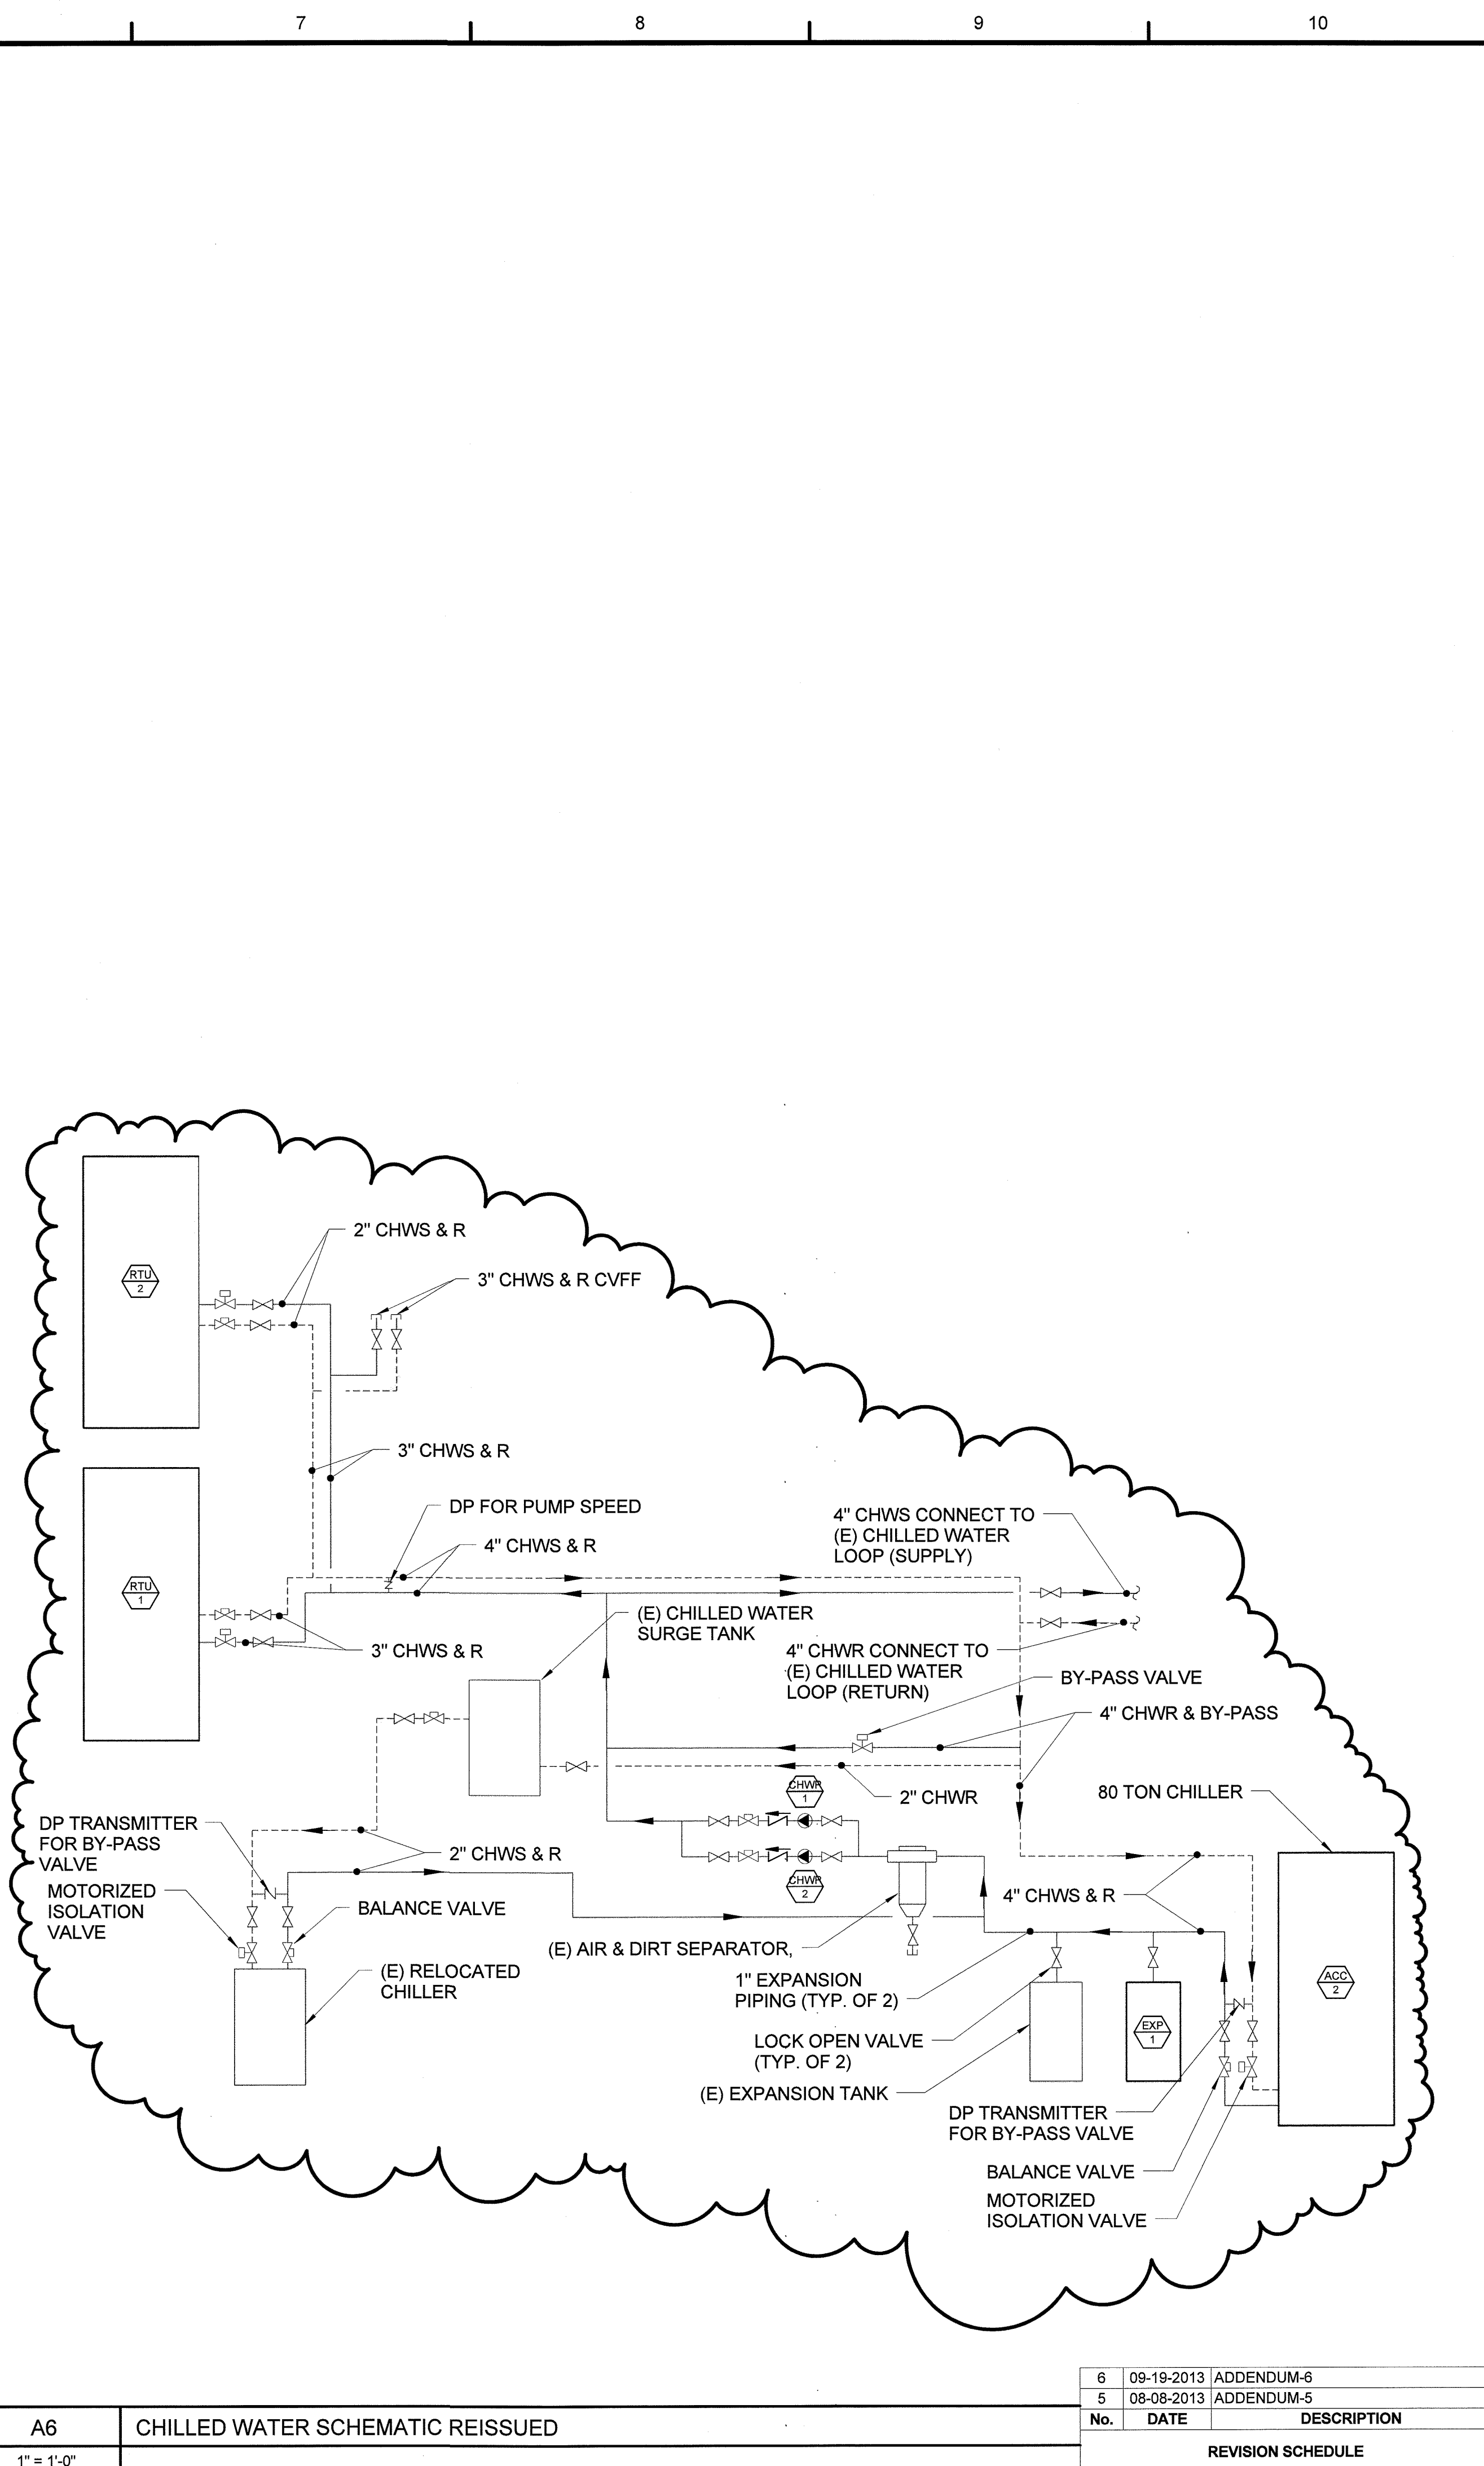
7 8 9 10

RTU 2

2" CHWS & R

3" CHWS & R CVFF

3" CHWS & R

DP FOR PUMP SPEED

4" CHWS & R

4" CHWS CONNECT TO (E) CHILLED WATER LOOP (SUPPLY)

RTU 1

3" CHWS & R

(E) CHILLED WATER SURGE TANK

4" CHWR CONNECT TO (E) CHILLED WATER LOOP (RETURN)

BY-PASS VALVE

4" CHWR & BY-PASS

CHWP 1

2" CHWR

80 TON CHILLER

DP TRANSMITTER FOR BY-PASS VALVE

2" CHWS & R

CHWP 2

MOTORIZED ISOLATION VALVE

BALANCE VALVE

4" CHWS & R

(E) AIR & DIRT SEPARATOR,

(E) RELOCATED CHILLER

ACC 2

1" EXPANSION PIPING (TYP. OF 2)

EXP 1

LOCK OPEN VALVE (TYP. OF 2)

(E) EXPANSION TANK

DP TRANSMITTER FOR BY-PASS VALVE

BALANCE VALVE

MOTORIZED ISOLATION VALVE

| 6 | 09-19-2013 | ADDENDUM-6 |
|---|---|---|
| 5 | 08-08-2013 | ADDENDUM-5 |
| No. | DATE | DESCRIPTION |

REVISION SCHEDULE

A6 CHILLED WATER SCHEMATIC REISSUED

1" = 1'-0"